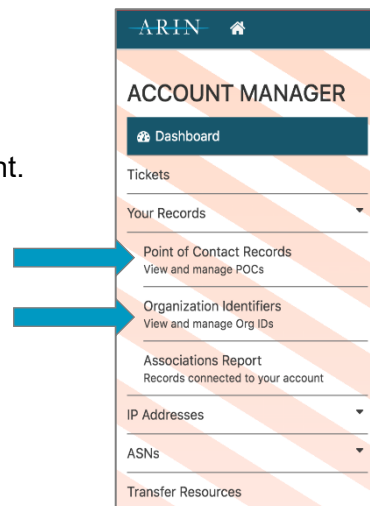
nt.

ARIN

ACCOUNT MANAGER

Dashboard

Tickets

Your Records

Point of Contact Records
View and manage POCs

Organization Identifiers
View and manage Org IDs

Associations Report
Records connected to your account

IP Addresses

ASNs

Transfer Resources